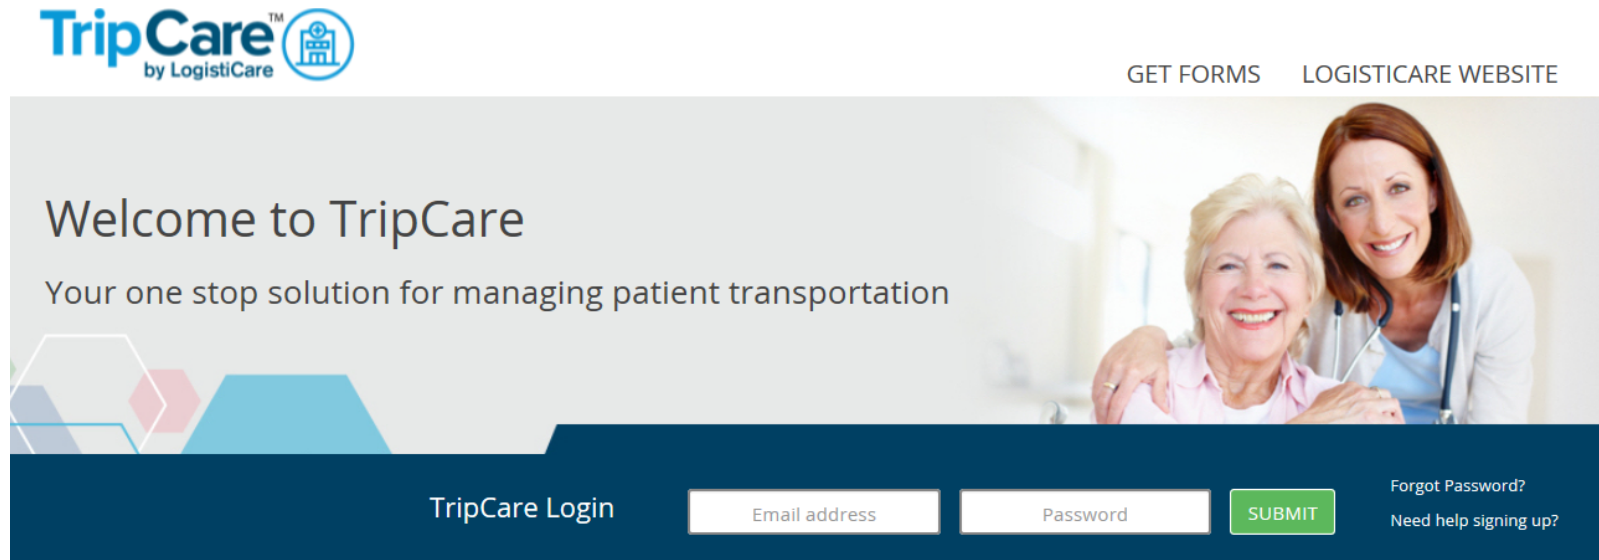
TripCare™
by LogistiCare

GET FORMS LOGISTICARE WEBSITE

Welcome to TripCare

Your one stop solution for managing patient transportation

TripCare Login

Email address

Password

SUBMIT

Forgot Password?

Need help signing up?